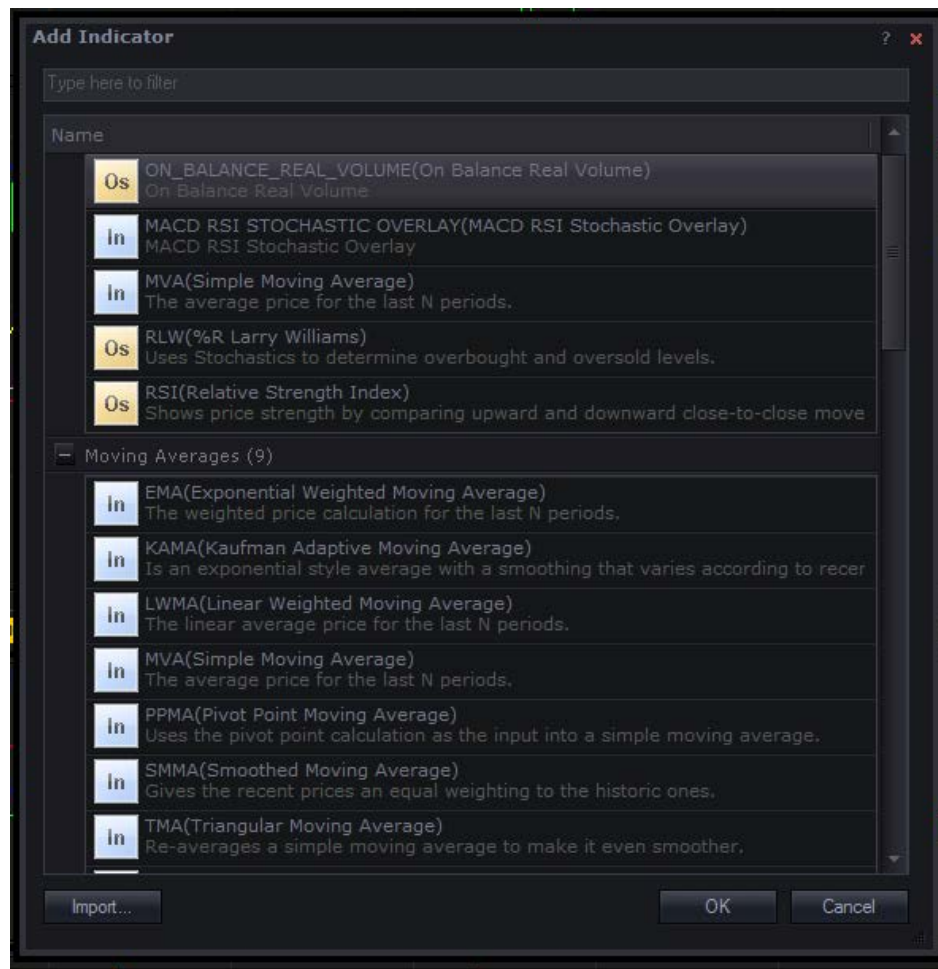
Add Indicator

? ×

Type here to filter

Name

Os ON_BALANCE_REAL_VOLUME(On Balance Real Volume)
On Balance Real Volume

In MACD RSI STOCHASTIC OVERLAY(MACD RSI Stochastic Overlay)
MACD RSI Stochastic Overlay

In MVA(Simple Moving Average)
The average price for the last N periods.

Os RLW(%R Larry Williams)
Uses Stochastics to determine overbought and oversold levels.

Os RSI(Relative Strength Index)
Shows price strength by comparing upward and downward close-to-close move

− Moving Averages (9)

In EMA(Exponential Weighted Moving Average)
The weighted price calculation for the last N periods.

In KAMA(Kaufman Adaptive Moving Average)
Is an exponential style average with a smoothing that varies according to recer

In LWMA(Linear Weighted Moving Average)
The linear average price for the last N periods.

In MVA(Simple Moving Average)
The average price for the last N periods.

In PPMA(Pivot Point Moving Average)
Uses the pivot point calculation as the input into a simple moving average.

In SMMA(Smoothed Moving Average)
Gives the recent prices an equal weighting to the historic ones.

In TMA(Triangular Moving Average)
Re-averages a simple moving average to make it even smoother.

Import...

OK

Cancel